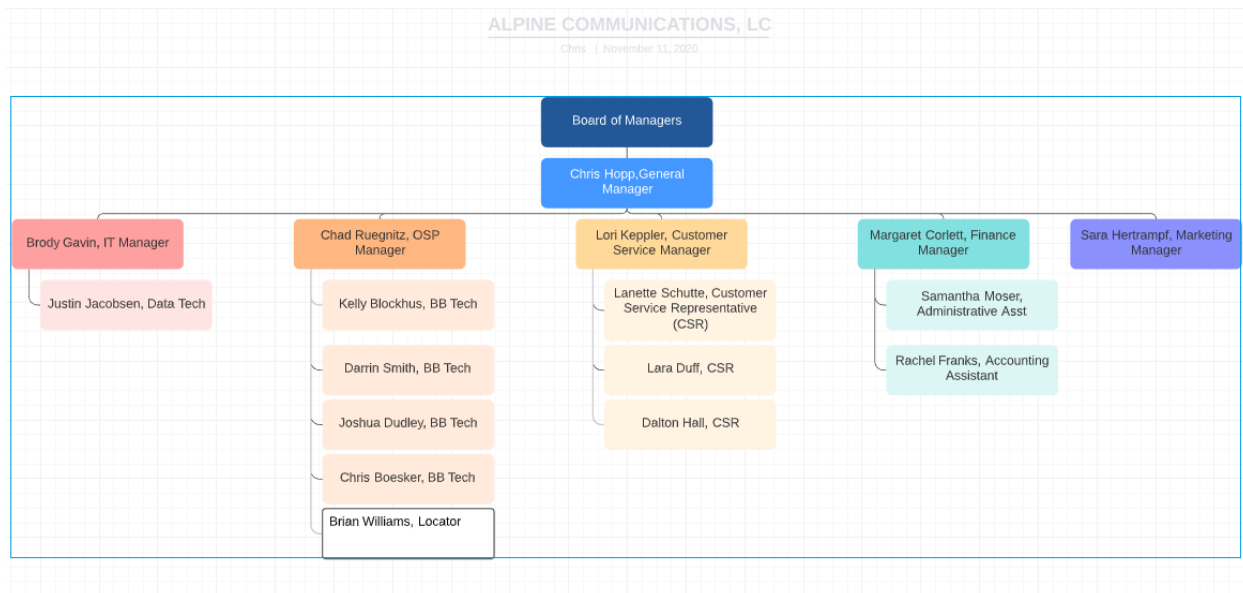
ALPINE COMMUNICATIONS, LC

Chris | November 11, 2020

Board of Managers

Chris Hopp,General Manager

Brody Gavin, IT Manager

Justin Jacobsen, Data Tech

Chad Ruegnitz, OSP Manager

Kelly Blockhus, BB Tech

Darrin Smith, BB Tech

Joshua Dudley, BB Tech

Chris Boesker, BB Tech

Brian Williams, Locator

Lori Keppler, Customer Service Manager

Lanette Schutte, Customer Service Representative (CSR)

Lara Duff, CSR

Dalton Hall, CSR

Margaret Corlett, Finance Manager

Samantha Moser, Administrative Asst

Rachel Franks, Accounting Assistant

Sara Hertrampf, Marketing Manager